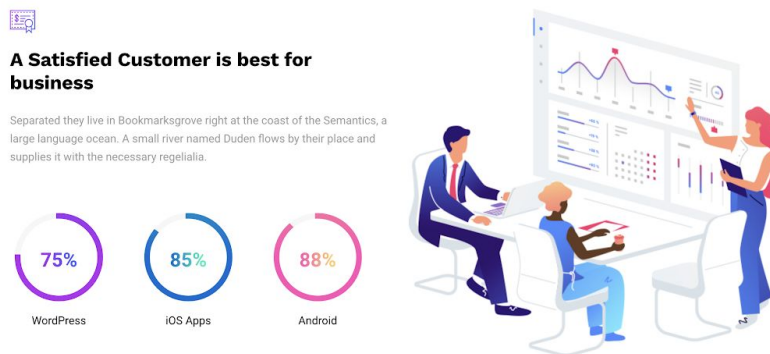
A Satisfied Customer is best for business

Separated they live in Bookmarksgrove right at the coast of the Semantics, a large language ocean. A small river named Duden flows by their place and supplies it with the necessary regelialia.

75%
WordPress

85%
iOS Apps

88%
Android